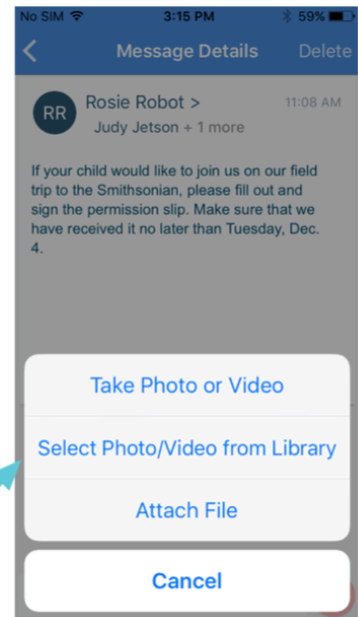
No SIM 3:15 PM 59%

< Message Details Delete

RR Rosie Robot > 11:08 AM
Judy Jetson + 1 more

If your child would like to join us on our field trip to the Smithsonian, please fill out and sign the permission slip. Make sure that we have received it no later than Tuesday, Dec. 4.

Take Photo or Video

Select Photo/Video from Library

Attach File

Cancel